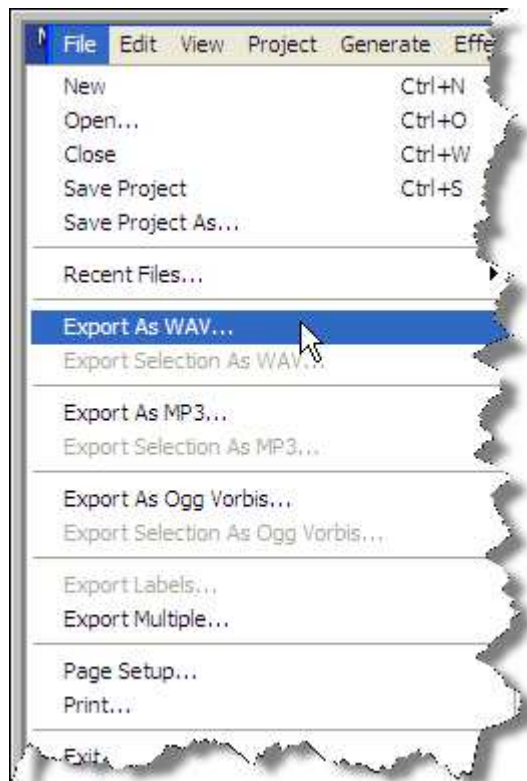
File Edit View Project Generate Effe

New Ctrl+N
Open... Ctrl+O
Close Ctrl+W
Save Project Ctrl+S
Save Project As...

Recent Files...

Export As WAV...
Export Selection As WAV...

Export As MP3...
Export Selection As MP3...

Export As Ogg Vorbis...
Export Selection As Ogg Vorbis...

Export Labels...
Export Multiple...

Page Setup...
Print...

Exit